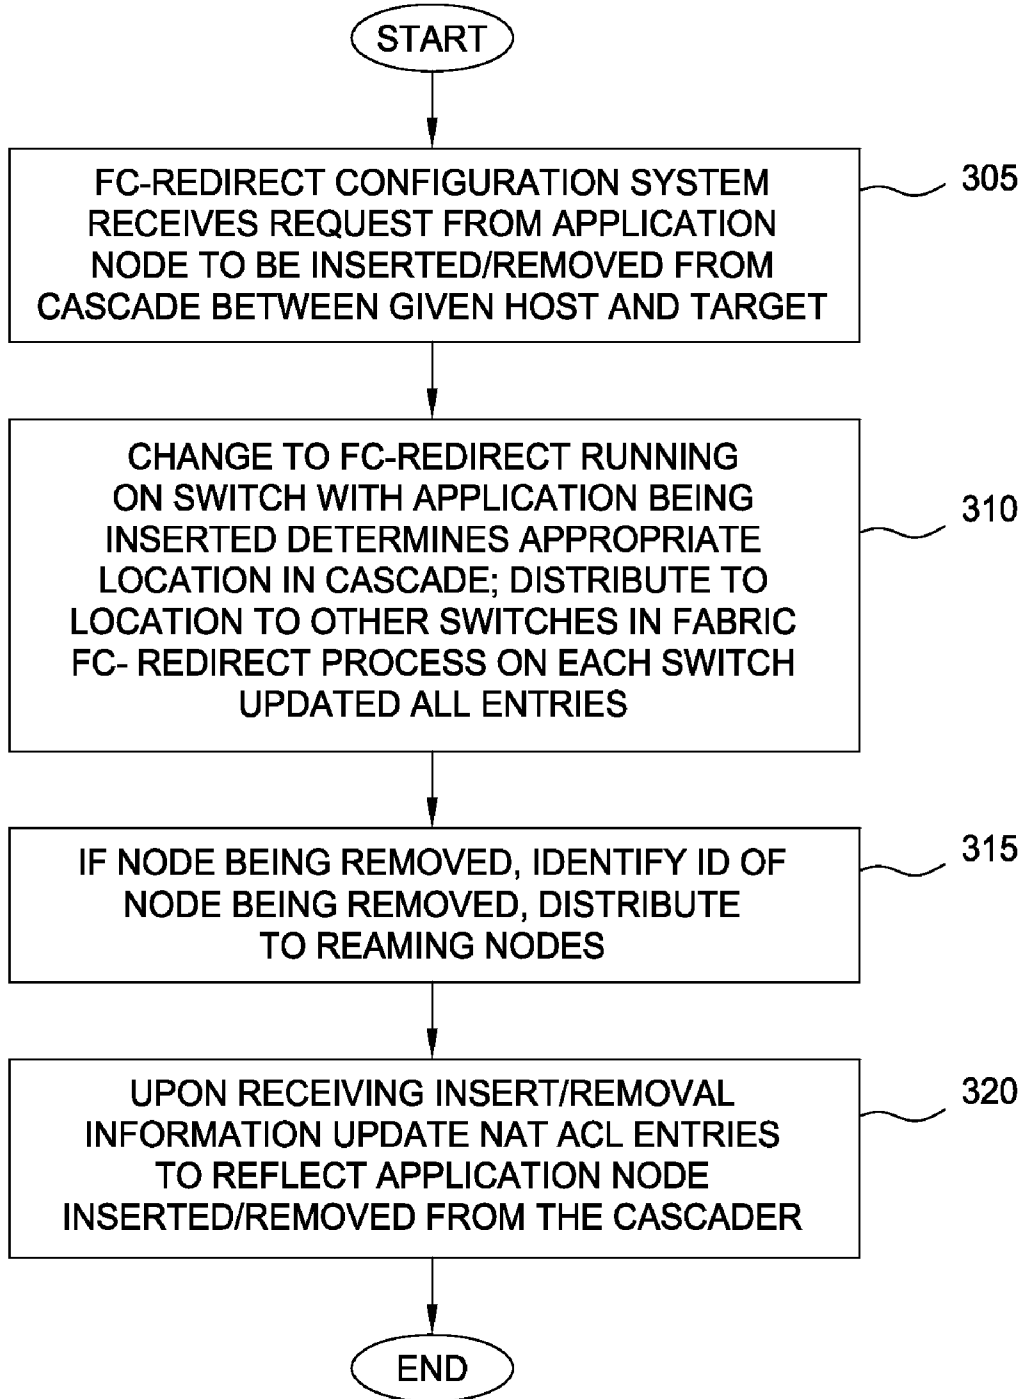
START

FC-REDIRECT CONFIGURATION SYSTEM RECEIVES REQUEST FROM APPLICATION NODE TO BE INSERTED/REMOVED FROM CASCADE BETWEEN GIVEN HOST AND TARGET

305

CHANGE TO FC-REDIRECT RUNNING ON SWITCH WITH APPLICATION BEING INSERTED DETERMINES APPROPRIATE LOCATION IN CASCADE; DISTRIBUTE TO LOCATION TO OTHER SWITCHES IN FABRIC FC- REDIRECT PROCESS ON EACH SWITCH UPDATED ALL ENTRIES

310

IF NODE BEING REMOVED, IDENTIFY ID OF NODE BEING REMOVED, DISTRIBUTE TO REAMING NODES

315

UPON RECEIVING INSERT/REMOVAL INFORMATION UPDATE NAT ACL ENTRIES TO REFLECT APPLICATION NODE INSERTED/REMOVED FROM THE CASCADER

320

END